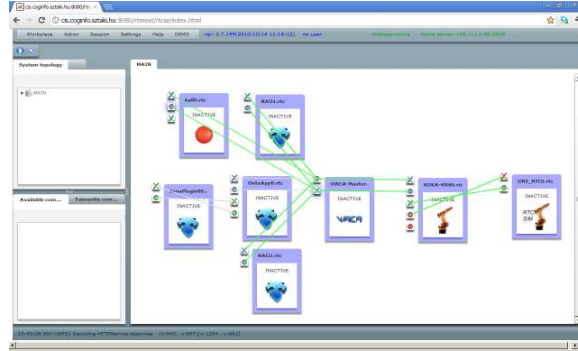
cs.coginfo.sztaki.hu:8080/rte

cs.coginfo.sztaki.hu:8080/rtsext/rtcse/index.html

Workplace Action Session Settings Help DEMO ver: 0.7.199(2010/10/14 11:19:12) no user Webapp:online Naming server: 193.111.2.88:2809

System topology

MAIN

MAIN

Available com... Favourite com...

bull0.rtc
INACTIVE

BAO1.rtc
INACTIVE

JavaPlugin00...
INACTIVE

DataApp0.rtc
INACTIVE

VRCA-Master...
INACTIVE
VRCA

KUKA-KR60.rtc
INACTIVE

IRB_RRC0.rtc
INACTIVE
RTC SIM

BAO2.rtc
INACTIVE

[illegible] [INFO] Executing HTTPService response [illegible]